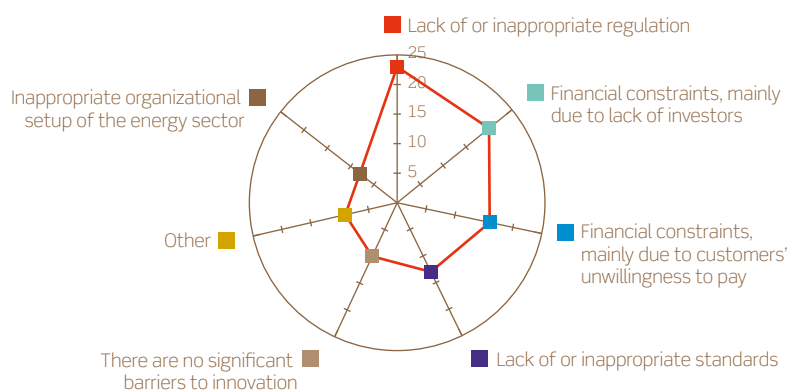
Lack of or inappropriate regulation

25
20
15
10
5

Financial constraints, mainly due to lack of investors

Financial constraints, mainly due to customers' unwillingness to pay

Lack of or inappropriate standards

There are no significant barriers to innovation

Other

Inappropriate organizational setup of the energy sector